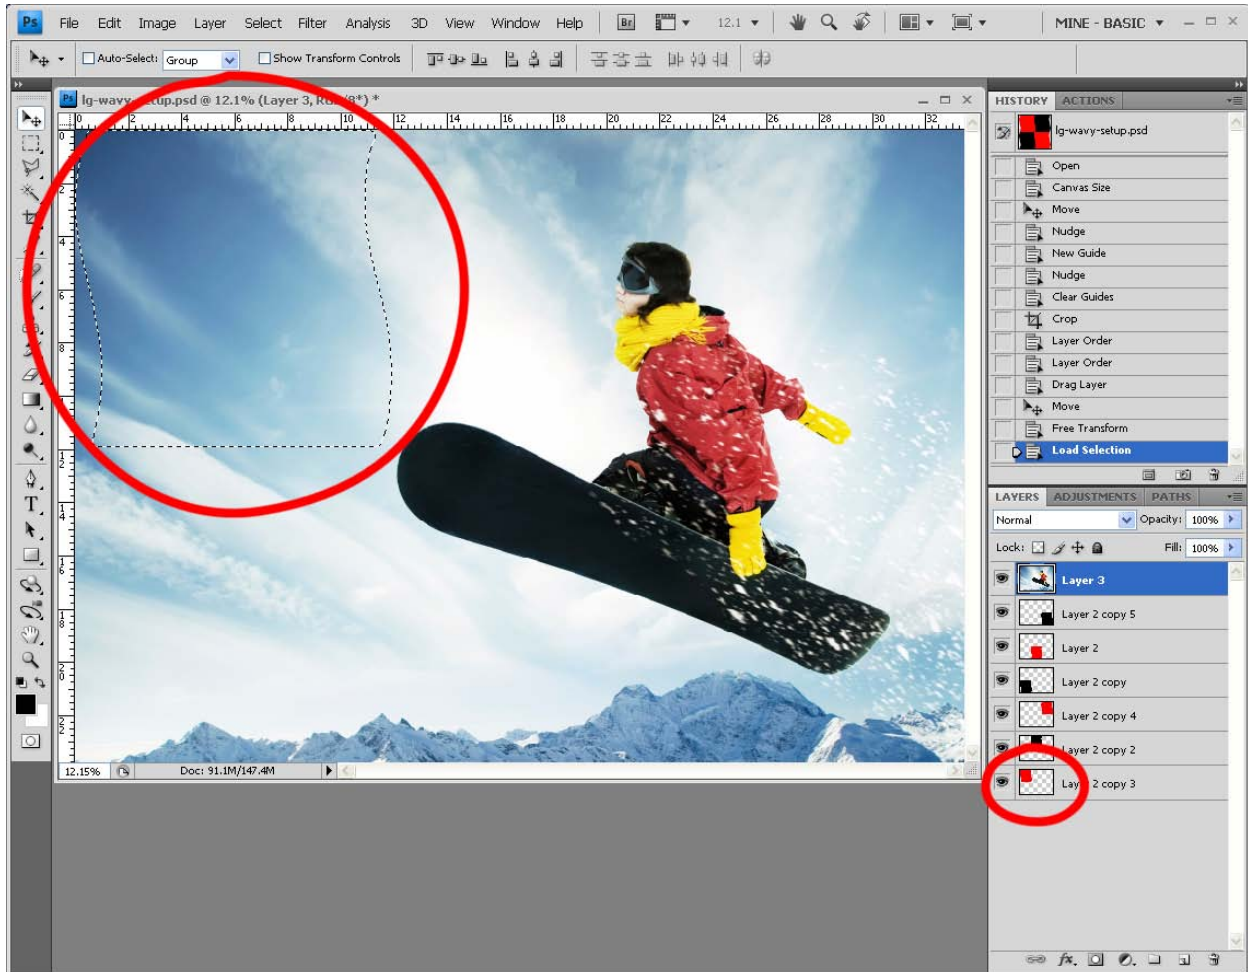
Ps File Edit Image Layer Select Filter Analysis 3D View Window Help Br 12.1 MINE - BASIC

Auto-Select: Group Show Transform Controls

lg-wavy-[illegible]tup.psd @ 12.1% (Layer 3, R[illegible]/8*) *

0 2 4 6 8 10 12 14 16 18 20 22 24 26 28 30 32

12.15% Doc: 91.1M/147.4M

HISTORY ACTIONS

lg-wavy-setup.psd

Open
Canvas Size
Move
Nudge
New Guide
Nudge
Clear Guides
Crop
Layer Order
Layer Order
Drag Layer
Move
Free Transform
Load Selection

LAYERS ADJUSTMENTS PATHS

Normal Opacity: 100%

Lock: Fill: 100%

Layer 3
Layer 2 copy 5
Layer 2
Layer 2 copy
Layer 2 copy 4
Layer 2 copy 2
Lay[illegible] 2 copy 3